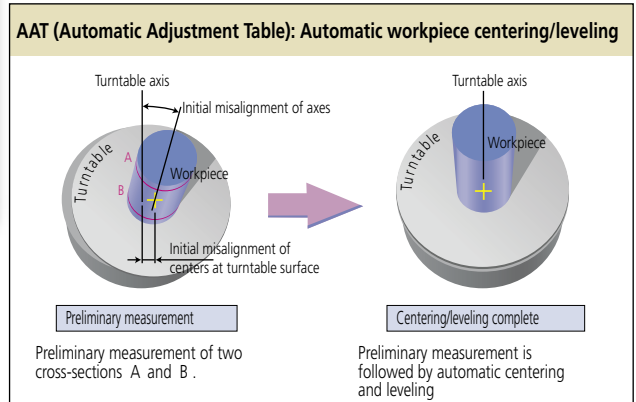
AAT (Automatic Adjustment Table): Automatic workpiece centering/leveling

Turntable axis

Initial misalignment of axes

Turntable

A

B

Workpiece

Initial misalignment of centers at turntable surface

Preliminary measurement

Preliminary measurement of two cross-sections A and B .

Turntable axis

Turntable

Workpiece

Centering/leveling complete

Preliminary measurement is followed by automatic centering and leveling